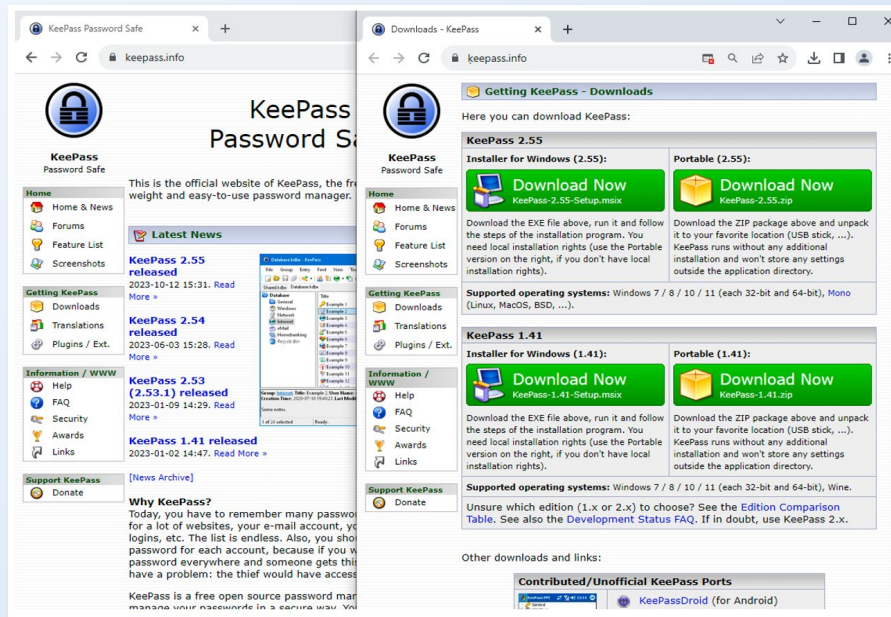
KeePass Password Safe ×

keepass.info

KeePass
Password Safe

Home
Home & News
Forums
Feature List
Screenshots

Getting KeePass
Downloads
Translations
Plugins / Ext.

Information / WWW
Help
FAQ
Security
Awards
Links

Support KeePass
Donate

KeePass
Password Sa

This is the official website of KeePass, the fr
weight and easy-to-use password manager.

Latest News

KeePass 2.55 released
2023-10-12 15:31. Read More »

KeePass 2.54 released
2023-06-03 15:28. Read More »

KeePass 2.53 (2.53.1) released
2023-01-09 14:29. Read More »

KeePass 1.41 released
2023-01-02 14:47. Read More »

[News Archive]

Why KeePass?
Today, you have to remember many passwo
for a lot of websites, your e-mail account, y
logins, etc. The list is endless. Also, you sho
password for each account, because if you w
password everywhere and someone gets thi
have a problem: the thief would have access

KeePass is a free open source password mar
manage your passwords in a secure way. Yo

Downloads - KeePass ×

keepass.info

KeePass
Password Safe

Home
Home & News
Forums
Feature List
Screenshots

Getting KeePass
Downloads
Translations
Plugins / Ext.

Information / WWW
Help
FAQ
Security
Awards
Links

Support KeePass
Donate

Getting KeePass - Downloads

Here you can download KeePass:

KeePass 2.55

| Installer for Windows (2.55): | Portable (2.55): |
|---|---|
| Download Now KeePass-2.55-Setup.msix | Download Now KeePass-2.55.zip |
| Download the EXE file above, run it and follow the steps of the installation program. You need local installation rights (use the Portable version on the right, if you don't have local installation rights). | Download the ZIP package above and unpack it to your favorite location (USB stick, ...). KeePass runs without any additional installation and won't store any settings outside the application directory. |

Supported operating systems: Windows 7 / 8 / 10 / 11 (each 32-bit and 64-bit), Mono (Linux, MacOS, BSD, ...).

KeePass 1.41

| Installer for Windows (1.41): | Portable (1.41): |
|---|---|
| Download Now KeePass-1.41-Setup.msix | Download Now KeePass-1.41.zip |
| Download the EXE file above, run it and follow the steps of the installation program. You need local installation rights (use the Portable version on the right, if you don't have local installation rights). | Download the ZIP package above and unpack it to your favorite location (USB stick, ...). KeePass runs without any additional installation and won't store any settings outside the application directory. |

Supported operating systems: Windows 7 / 8 / 10 / 11 (each 32-bit and 64-bit), Wine.

Unsure which edition (1.x or 2.x) to choose? See the Edition Comparison Table. See also the Development Status FAQ. If in doubt, use KeePass 2.x.

Other downloads and links:

Contributed/Unofficial KeePass Ports

KeePassDroid (for Android)